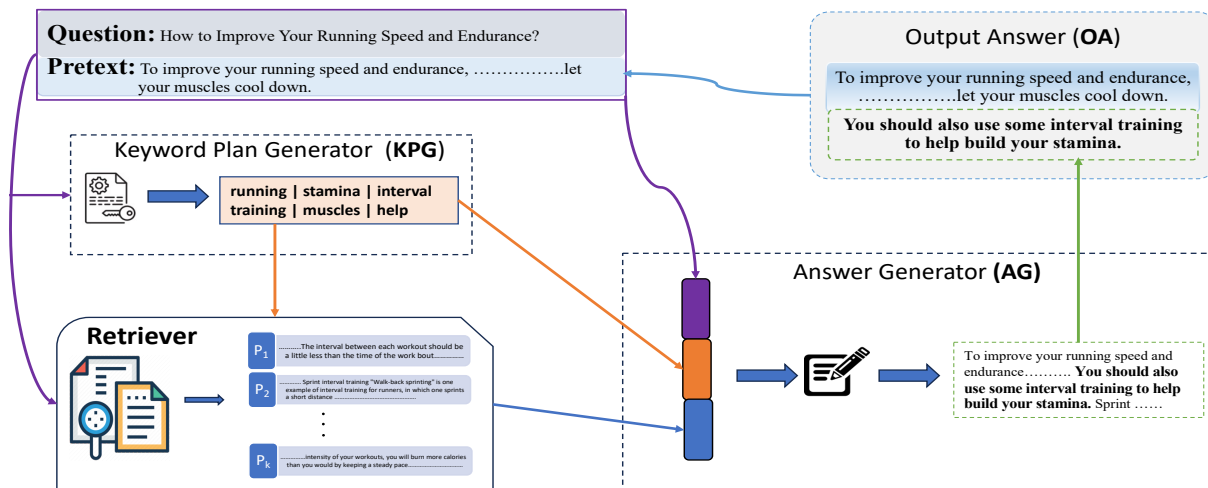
Question: How to Improve Your Running Speed and Endurance?

Pretext: To improve your running speed and endurance, ……………let your muscles cool down.

Output Answer (OA)

To improve your running speed and endurance, ……………let your muscles cool down.

You should also use some interval training to help build your stamina.

Keyword Plan Generator (KPG)

running | stamina | interval training | muscles | help

Answer Generator (AG)

Retriever

$P_1$ ………The interval between each workout should be a little less than the time of the work bout……………

$P_2$ ……… Sprint interval training "Walk-back sprinting" is one example of interval training for runners, in which one sprints a short distance ……………

$P_k$ ………intensity of your workouts, you will burn more calories than you would by keeping a steady pace……………

To improve your running speed and endurance………. You should also use some interval training to help build your stamina. Sprint ……